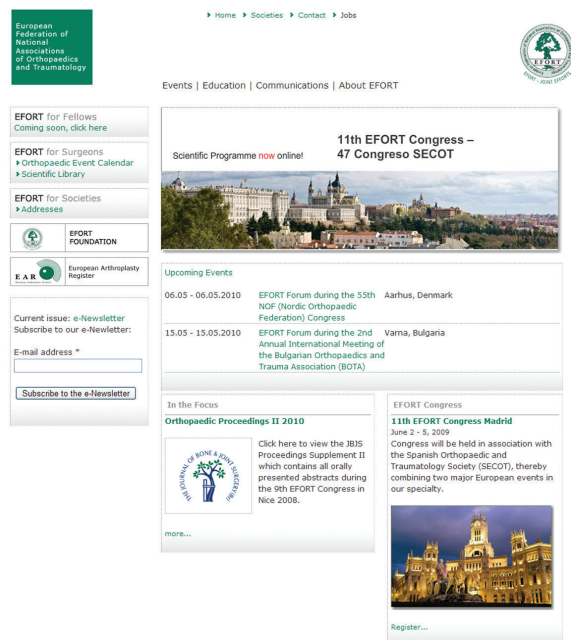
European Federation of National Associations of Orthopaedics and Traumatology

Home  Societies  Contact  Jobs

EFORT · JOINT EFFORTS

Events | Education | Communications | About EFORT

EFORT for Fellows
Coming soon, click here

EFORT for Surgeons
Orthopaedic Event Calendar
Scientific Library

EFORT for Societies
Addresses

EFORT FOUNDATION

EAR European Arthroplasty Register

Current issue: e-Newsletter
Subscribe to our e-Newsletter:

E-mail address *

Subscribe to the e-Newsletter

Scientific Programme now online!

11th EFORT Congress – 47 Congreso SECOT

Upcoming Events

| | | |
|---|---|---|
| 06.05 - 06.05.2010 | EFORT Forum during the 55th NOF (Nordic Orthopaedic Federation) Congress | Aarhus, Denmark |
| 15.05 - 15.05.2010 | EFORT Forum during the 2nd Annual International Meeting of the Bulgarian Orthopaedics and Trauma Association (BOTA) | Varna, Bulgaria |

In the Focus

Orthopaedic Proceedings II 2010

THE JOURNAL OF BONE & JOINT SURGERY

Click here to view the JBJS Proceedings Supplement II which contains all orally presented abstracts during the 9th EFORT Congress in Nice 2008.

more...

EFORT Congress

11th EFORT Congress Madrid
June 2 - 5, 2009
Congress will be held in association with the Spanish Orthopaedic and Traumatology Society (SECOT), thereby combining two major European events in our specialty.

Register...